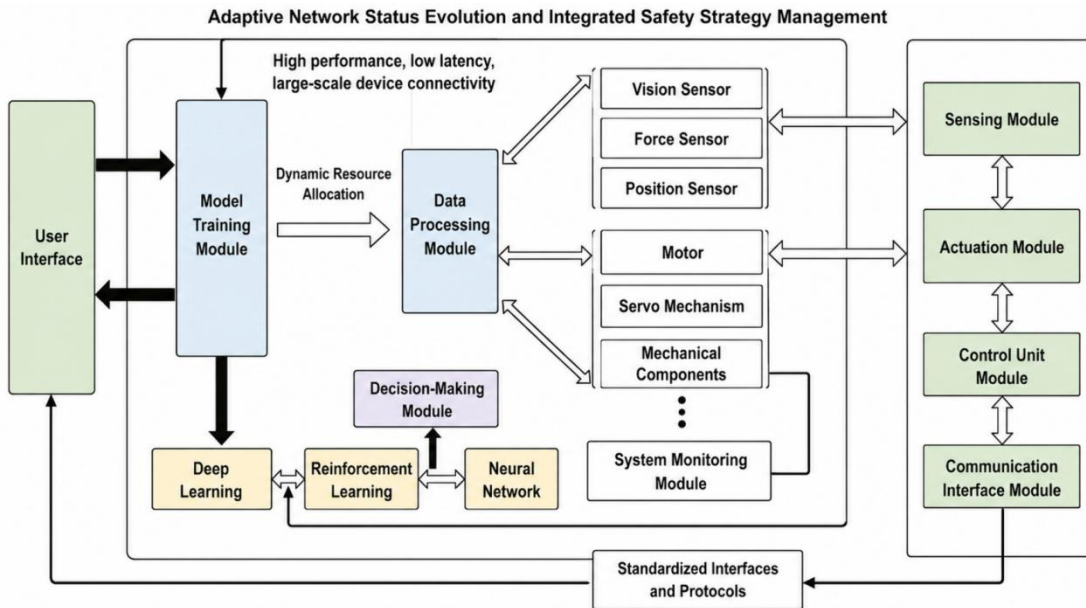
Adaptive Network Status Evolution and Integrated Safety Strategy Management

High performance, low latency, large-scale device connectivity

User Interface

Model Training Module

Dynamic Resource Allocation

Data Processing Module

Vision Sensor

Force Sensor

Position Sensor

Motor

Servo Mechanism

Mechanical Components

System Monitoring Module

Decision-Making Module

Deep Learning

Reinforcement Learning

Neural Network

Sensing Module

Actuation Module

Control Unit Module

Communication Interface Module

Standardized Interfaces and Protocols